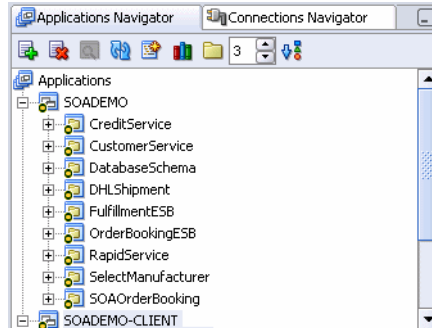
Applications Navigator
Connections Navigator
3
Applications
SOADEMO
CreditService
CustomerService
DatabaseSchema
DHLShipment
FulfillmentESB
OrderBookingESB
RapidService
SelectManufacturer
SOAOrderBooking
SOADEMO-CLIENT